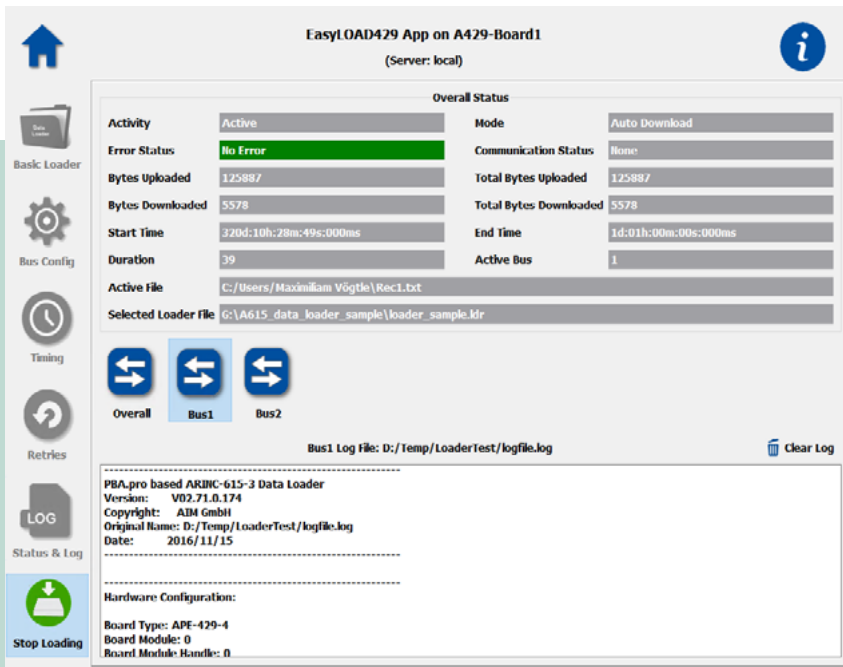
EasyLOAD429 App on A429-Board1
(Server: local)

Data Loader
Basic Loader

Bus Config

Timing

Retries

LOG
Status & Log

Stop Loading

Overall Status

| Activity | Active | Mode | Auto Download |
|---|---|---|---|
| Error Status | No Error | Communication Status | None |
| Bytes Uploaded | 125887 | Total Bytes Uploaded | 125887 |
| Bytes Downloaded | 5578 | Total Bytes Downloaded | 5578 |
| Start Time | 320d:10h:28m:49s:000ms | End Time | 1d:01h:00m:00s:000ms |
| Duration | 39 | Active Bus | 1 |

Active File C:/Users/Maximiliam Vögtle\Rec1.txt
Selected Loader File G:\A615_data_loader_sample\loader_sample.ldr

Overall
Bus1
Bus2

Bus1 Log File: D:/Temp/LoaderTest/logfile.log
Clear Log

-------------------------------------------------------
PBA.pro based ARINC-615-3 Data Loader
Version: V02.71.0.174
Copyright: AIM GmbH
Original Name: D:/Temp/LoaderTest/logfile.log
Date: 2016/11/15
-------------------------------------------------------

-------------------------------------------------------
Hardware Configuration:

Board Type: APE-429-4
Board Module: 0
Board Module Handle: 0